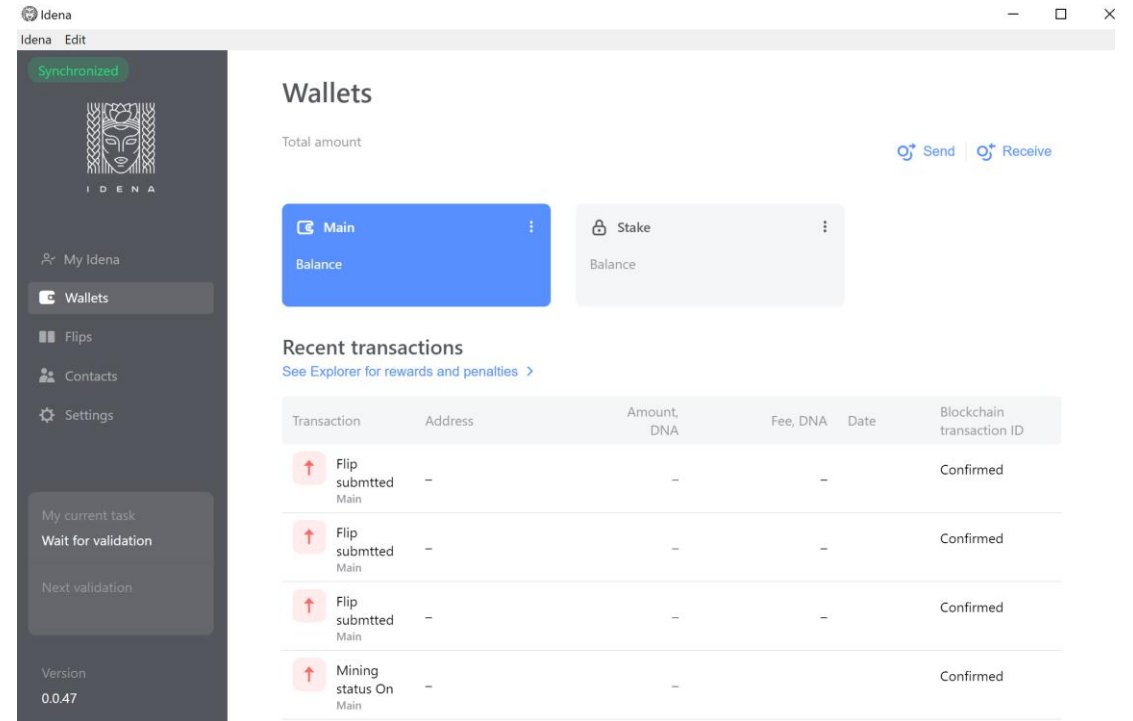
Idena

Idena Edit

Synchronized

IDENA

My Idena

Wallets

Flips

Contacts

Settings

My current task

Wait for validation

Next validation

Version

0.0.47

Wallets

Total amount

Send | Receive

Main

Balance

Stake

Balance

Recent transactions

See Explorer for rewards and penalties >

| Transaction | Address | Amount, DNA | Fee, DNA | Date | Blockchain transaction ID |
|---|---|---|---|---|---|
| Flip submtted Main | – | – | – | | Confirmed |
| Flip submtted Main | – | – | – | | Confirmed |
| Flip submtted Main | – | – | – | | Confirmed |
| Mining status On Main | – | – | | | Confirmed |